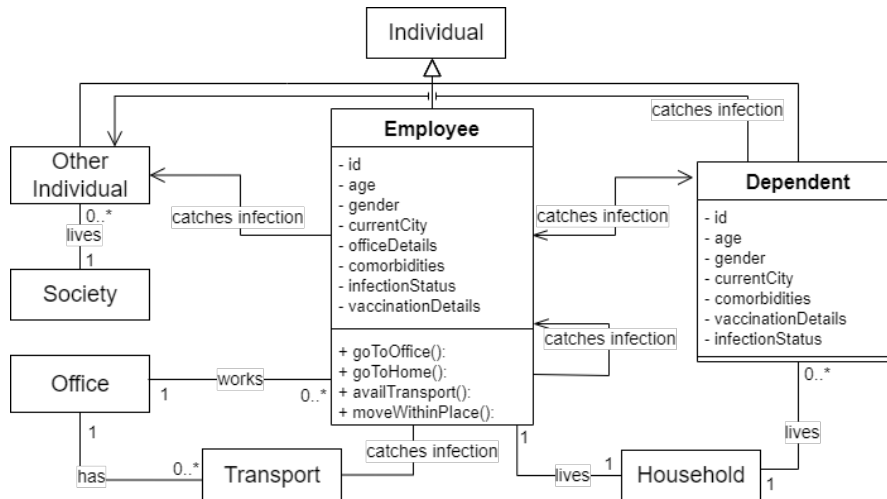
Individual

catches infection

Other Individual

0..*

lives

1

Society

catches infection

Employee

- id
- age
- gender
- currentCity
- officeDetails
- comorbidities
- infectionStatus
- vaccinationDetails

+ goToOffice():
+ goToHome():
+ availTransport():
+ moveWithinPlace():

catches infection

catches infection

Dependent

- id
- age
- gender
- currentCity
- comorbidities
- vaccinationDetails
- infectionStatus

Office

1

works

0..*

1

has

0..*

Transport

catches infection

1

lives

1

Household

1

0..*

lives